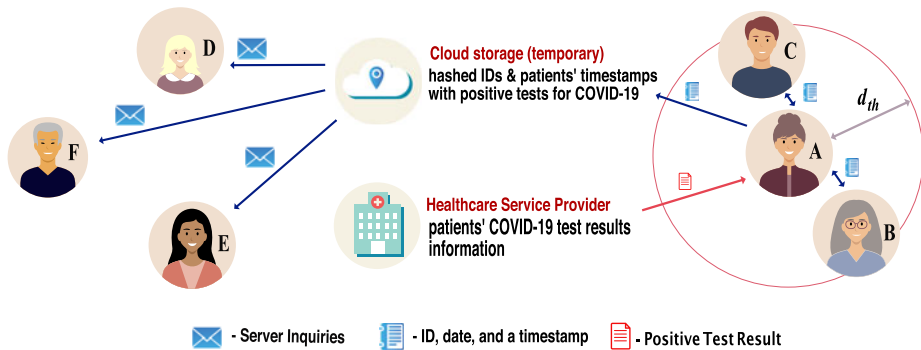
D

Cloud storage (temporary)
hashed IDs & patients' timestamps with positive tests for COVID-19

C

$d_{th}$

F

A

Healthcare Service Provider
patients' COVID-19 test results information

B

E

- Server Inquiries
- ID, date, and a timestamp
- Positive Test Result